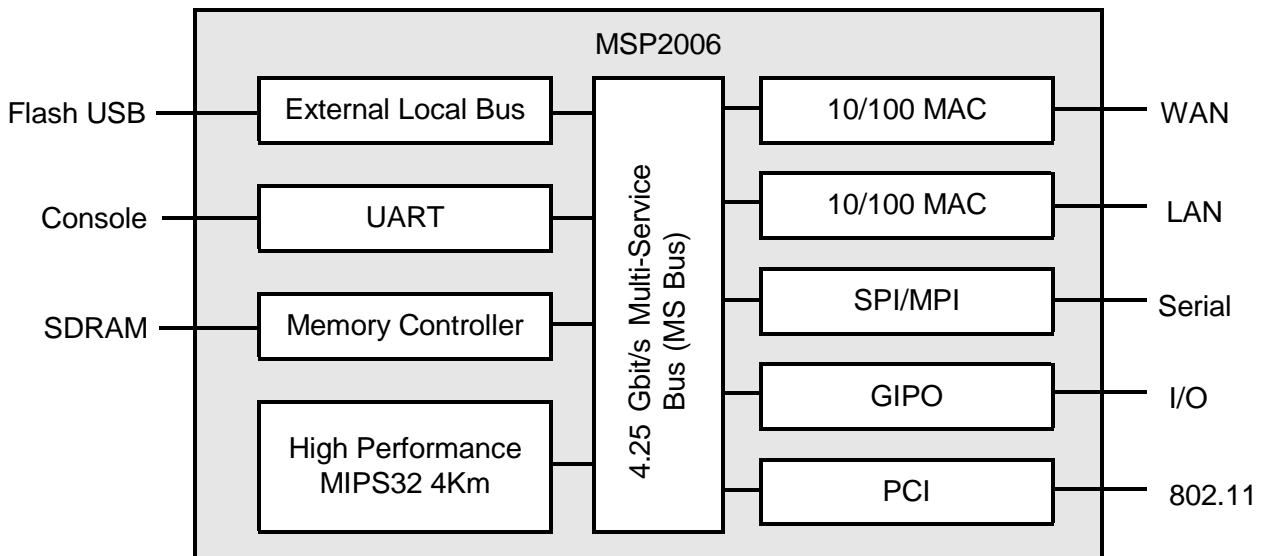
MSP2006

Flash USB
External Local Bus
Console
UART
SDRAM
Memory Controller
High Performance MIPS32 4Km

4.25 Gbit/s Multi-Service Bus (MS Bus)

10/100 MAC
WAN
10/100 MAC
LAN
SPI/MPI
Serial
GIPO
I/O
PCI
802.11